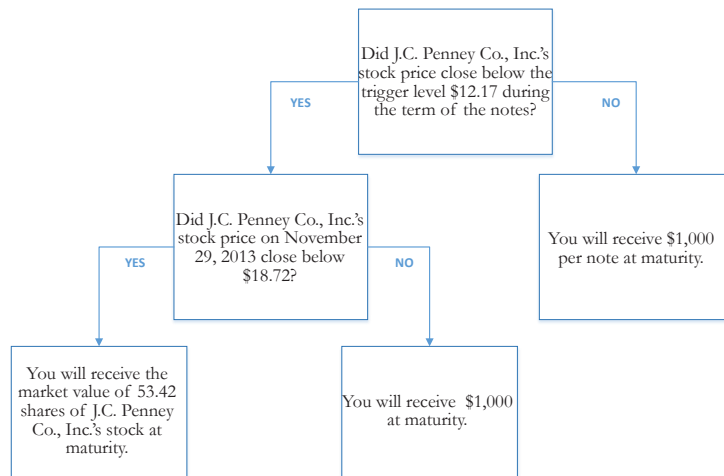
Did J.C. Penney Co., Inc.'s stock price close below the trigger level $12.17 during the term of the notes?

YES

NO

Did J.C. Penney Co., Inc.'s stock price on November 29, 2013 close below $18.72?

You will receive $1,000 per note at maturity.

YES

NO

You will receive the market value of 53.42 shares of J.C. Penney Co., Inc.'s stock at maturity.

You will receive $1,000 at maturity.